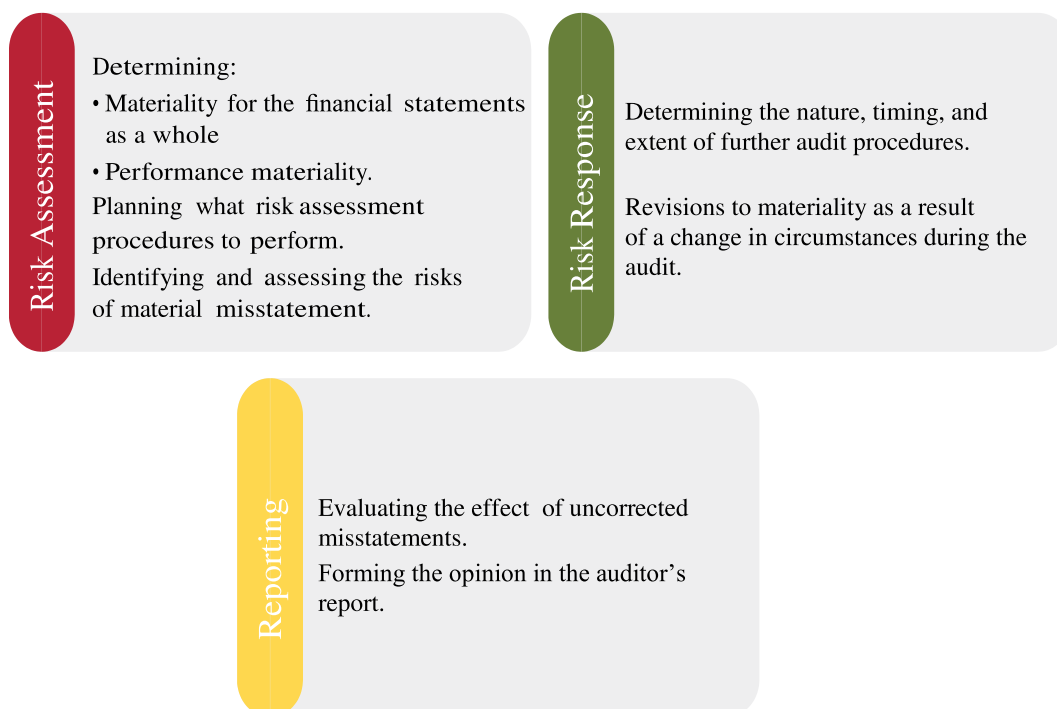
Risk Assessment

Determining:

• Materiality for the financial statements as a whole

• Performance materiality.

Planning what risk assessment procedures to perform.

Identifying and assessing the risks of material misstatement.

Risk Response

Determining the nature, timing, and extent of further audit procedures.

Revisions to materiality as a result of a change in circumstances during the audit.

Reporting

Evaluating the effect of uncorrected misstatements.

Forming the opinion in the auditor's report.